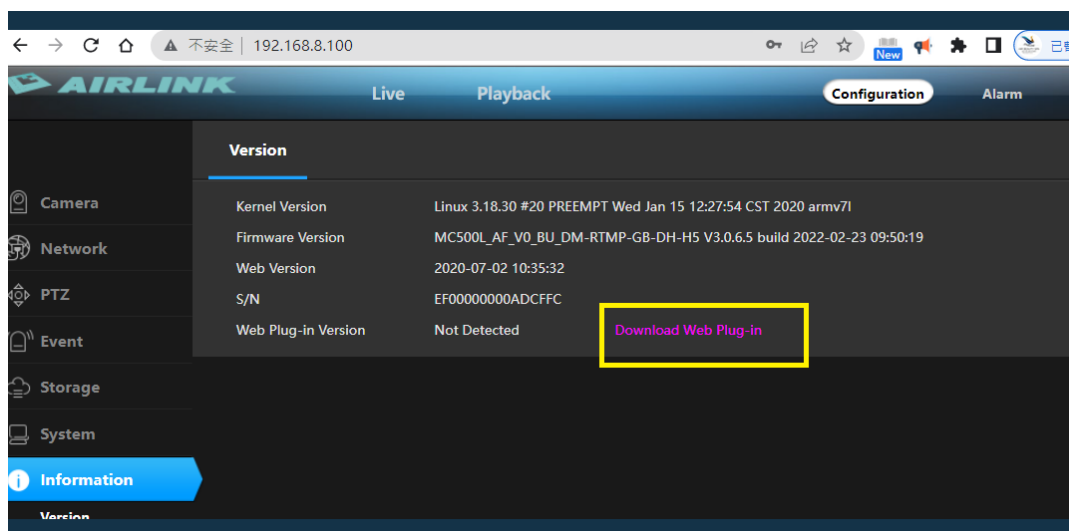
不安全 | 192.168.8.100

New

已

AIRLINK

Live

Playback

Configuration

Alarm

Version

Camera

Network

PTZ

Event

Storage

System

Information

Version

| | | |
|---|---|---|
| Kernel Version | Linux 3.18.30 #20 PREEMPT Wed Jan 15 12:27:54 CST 2020 armv7l | |
| Firmware Version | MC500L_AF_V0_BU_DM-RTMP-GB-DH-H5 V3.0.6.5 build 2022-02-23 09:50:19 | |
| Web Version | 2020-07-02 10:35:32 | |
| S/N | EF00000000ADCFFC | |
| Web Plug-in Version | Not Detected | Download Web Plug-in |